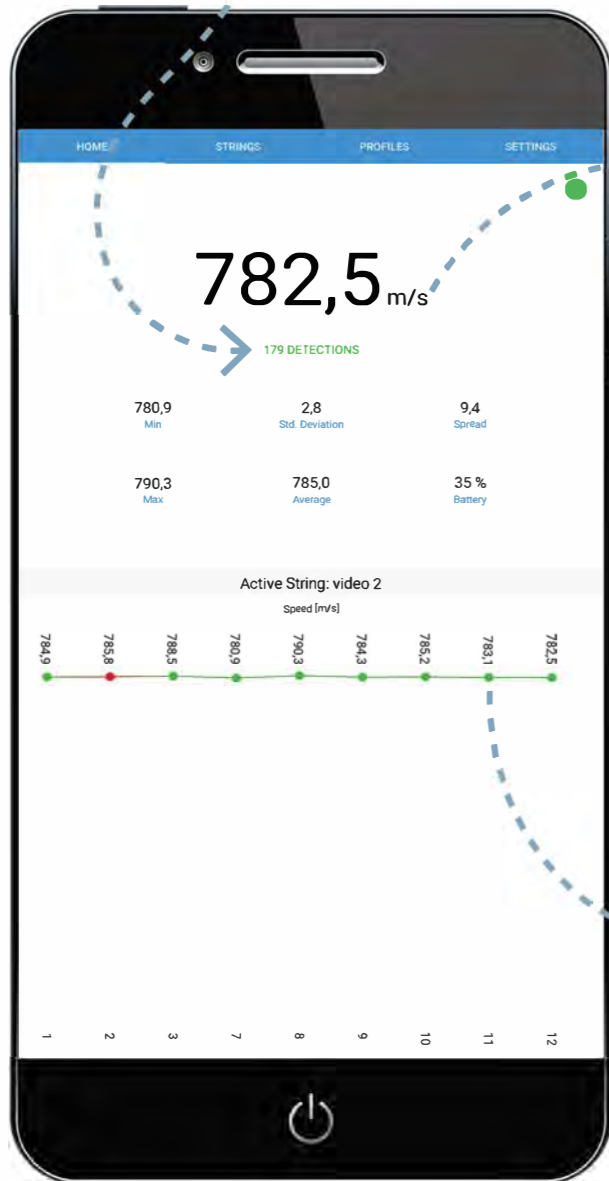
HOME STRINGS PROFILES SETTINGS

782,5 m/s

179 DETECTIONS

780,9
Min

2,8
Std. Deviation

9,4
Spread

790,3
Max

785,0
Average

35 %
Battery

Active String: video 2

Speed [m/s]

784,9 785,8 788,5 780,9 790,3 784,3 785,2 783,1 782,5

1 2 3 7 8 9 10 11 12